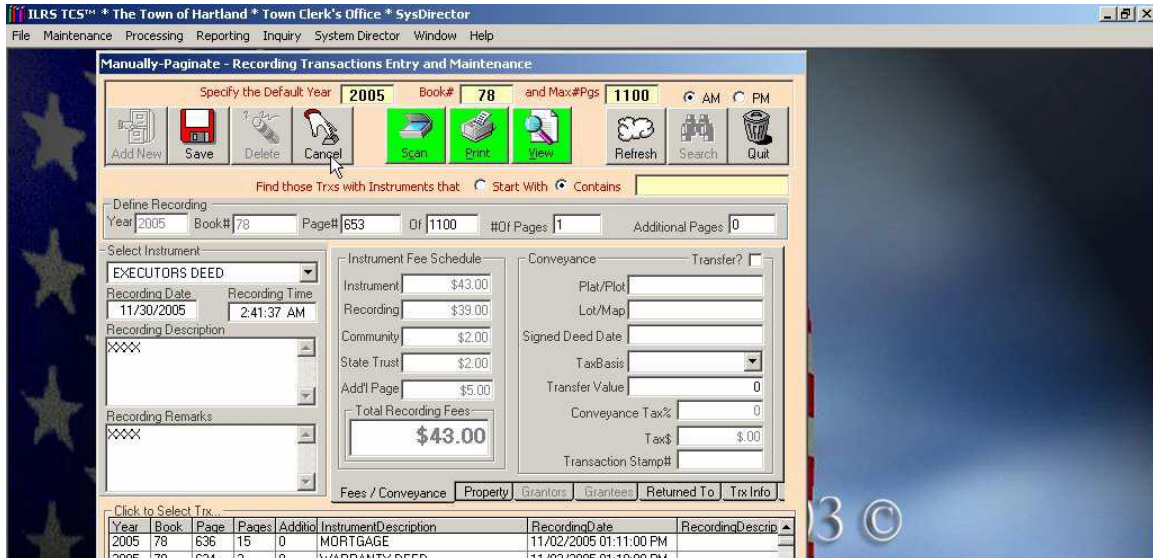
ILRS TCS™ * The Town of Hartland * Town Clerk's Office * SysDirector

File Maintenance Processing Reporting Inquiry System Director Window Help

Manually-Paginate - Recording Transactions Entry and Maintenance

Specify the Default Year 2005 Book# 78 and Max#Pgs 1100 AM PM

Add New Save Delete Cancel Scan Print View Refresh Search Quit

Find those Trxs with Instruments that Start With Contains

Define Recording
Year 2005 Book# 78 Page# 653 Of 1100 #Of Pages 1 Additional Pages 0

Select Instrument
EXECUTORS DEED
Recording Date 11/30/2005 Recording Time 2:41:37 AM
Recording Description
XXXX
Recording Remarks
XXXX

Instrument Fee Schedule
Instrument $43.00
Recording $39.00
Community $2.00
State Trust $2.00
Add'l Page $5.00
Total Recording Fees
$43.00

Conveyance Transfer?
Plat/Plot
Lot/Map
Signed Deed Date
TaxBasis
Transfer Value 0
Conveyance Tax% 0
Tax$ $.00
Transaction Stamp#

Fees / Conveyance Property Grantors Grantees Returned To Trx Info

Click to Select Trx...

| Year | Book | Page | Pages | Additio | InstrumentDescription | RecordingDate | RecordingDescrip |
|---|---|---|---|---|---|---|---|
| 2005 | 78 | 636 | 15 | 0 | MORTGAGE | 11/02/2005 01:11:00 PM | |
| 2005 | 78 | 634 | 2 | 0 | WARRANTY DEED | 11/02/2005 01:10:00 PM | |

3 ©